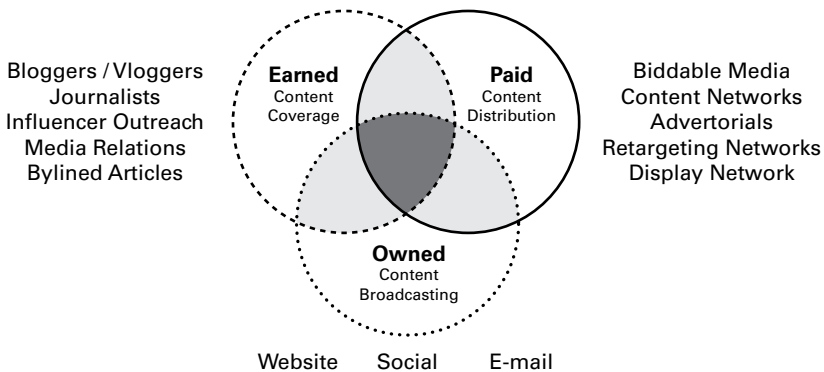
Bloggers / Vloggers
Journalists
Influencer Outreach
Media Relations
Bylined Articles

Earned
Content
Coverage

Paid
Content
Distribution

Biddable Media
Content Networks
Advertorials
Retargeting Networks
Display Network

Owned
Content
Broadcasting

Website Social E-mail